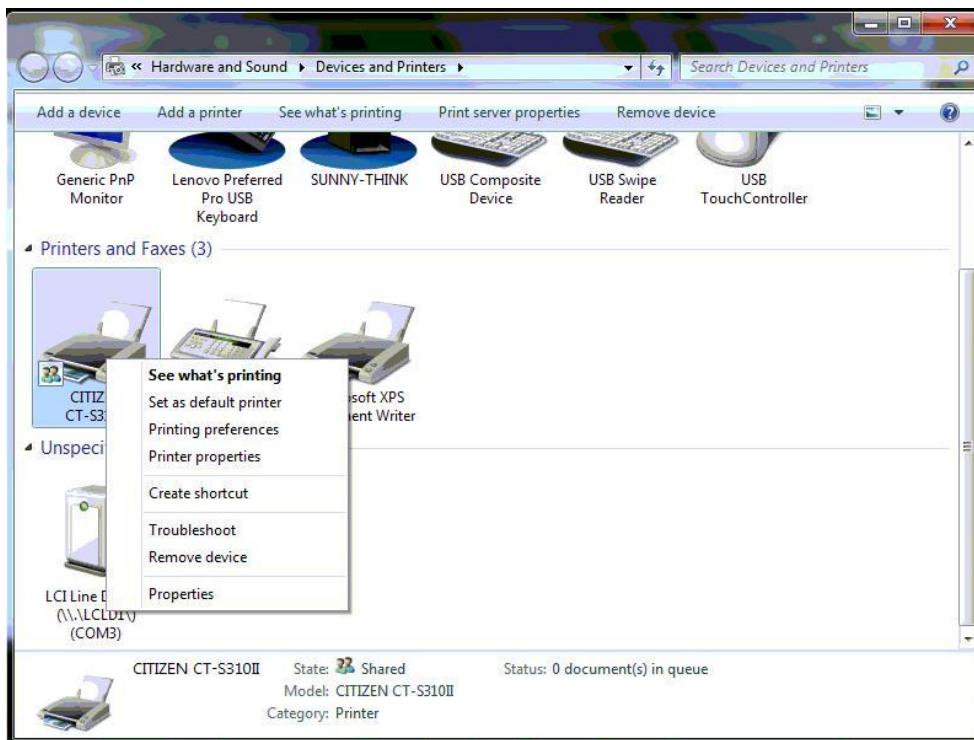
« Hardware and Sound ▸ Devices and Printers ▸

Search Devices and Printers

Add a device
Add a printer
See what's printing
Print server properties
Remove device

Generic PnP Monitor
Lenovo Preferred Pro USB Keyboard
SUNNY-THINK
USB Composite Device
USB Swipe Reader
USB TouchController

Printers and Faxes (3)

CITIZ CT-S3
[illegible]soft XPS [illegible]ent Writer

See what's printing
Set as default printer
Printing preferences
Printer properties
Create shortcut
Troubleshoot
Remove device
Properties

Unspeci

LCI Line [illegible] (\\.\LCLDI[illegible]) (COM3)

CITIZEN CT-S310II
State: Shared
Model: CITIZEN CT-S310II
Category: Printer
Status: 0 document(s) in queue